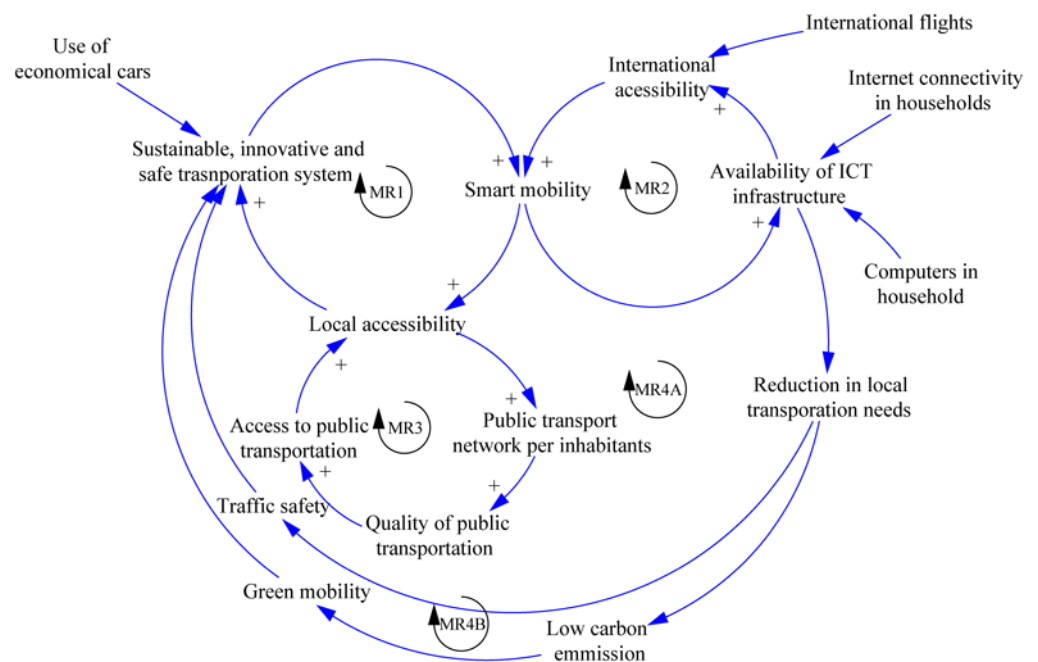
Use of economical cars

International flights

International accessibility

Internet connectivity in households

Sustainable, innovative and safe trasnporation system

MR1

+

+

+

Smart mobility

MR2

+

Availability of ICT infrastructure

+

Computers in household

+

Local accessibility

+

+

MR4A

Reduction in local transporation needs

Access to public transportation

MR3

Public transport network per inhabitants

+

+

Traffic safety

Quality of public transportation

Green mobility

MR4B

Low carbon emmission